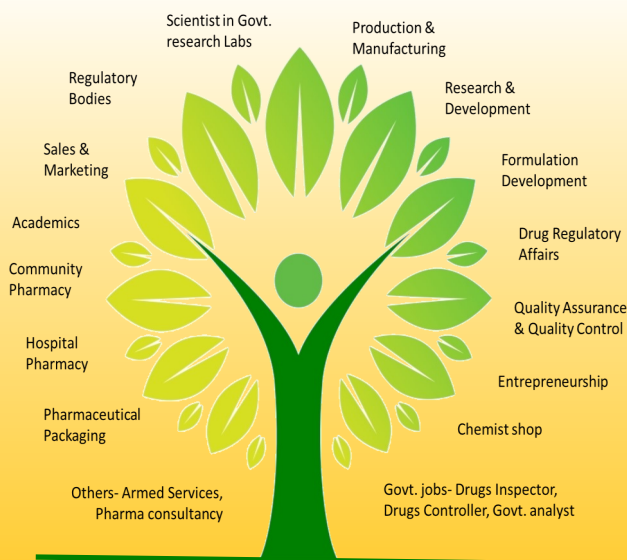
Scientist in Govt. research Labs

Production & Manufacturing

Regulatory Bodies

Research & Development

Sales & Marketing

Formulation Development

Academics

Drug Regulatory Affairs

Community Pharmacy

Quality Assurance & Quality Control

Hospital Pharmacy

Entrepreneurship

Pharmaceutical Packaging

Chemist shop

Others- Armed Services, Pharma consultancy

Govt. jobs- Drugs Inspector, Drugs Controller, Govt. analyst